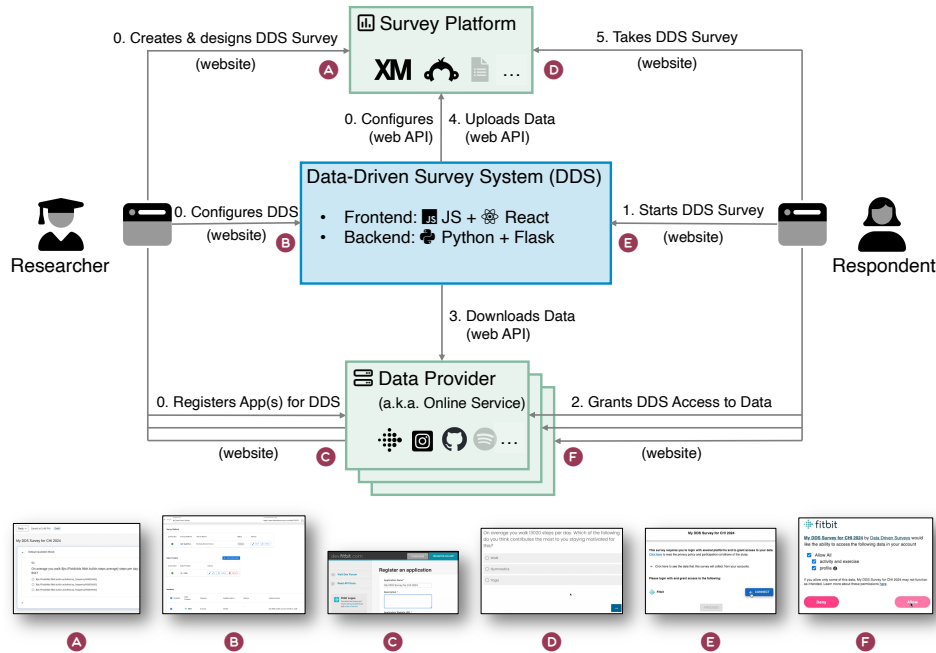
Survey Platform

XM ...

0. Creates & designs DDS Survey

(website)

A

D

5. Takes DDS Survey

(website)

0. Configures (web API)

4. Uploads Data (web API)

Data-Driven Survey System (DDS)

• Frontend: JS + React
• Backend: Python + Flask

0. Configures DDS

(website)

B

1. Starts DDS Survey

(website)

E

Researcher

Respondent

3. Downloads Data (web API)

Data Provider

(a.k.a. Online Service)

0. Registers App(s) for DDS

2. Grants DDS Access to Data

...

(website)

C

F

(website)

A

B

Register an application

C

On average you walk 10'000 steps per day. Which of the following do you think contributes the most to you staying motivated for this?

D

My DDS Survey for CHI 2024

E

fitbit

My DDS Survey for CHI 2024 by Data Driven Surveys would like the ability to access the following data in your account

Allow All

activity and exercise

profile

Deny

Allow

F